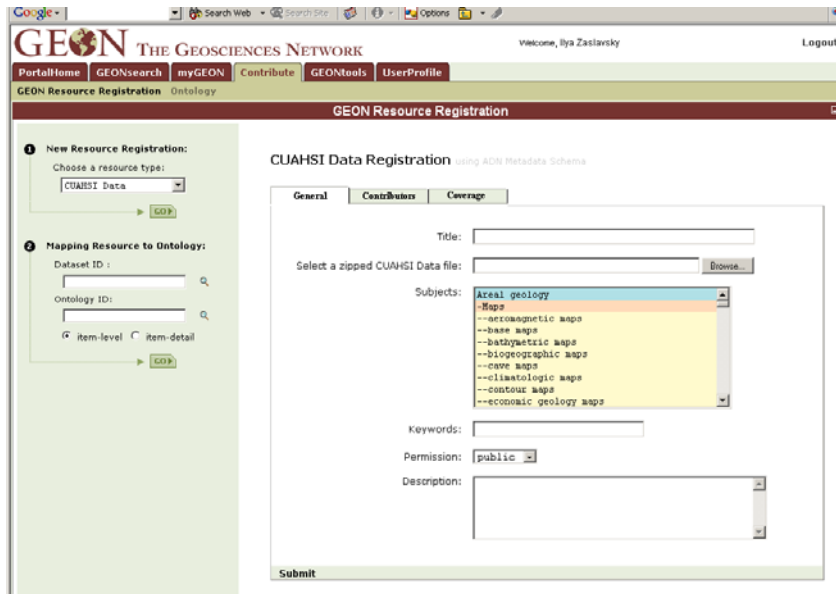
Google - Search Web - Search Site Options

GEON THE GEOSCIENCES NETWORK

Welcome, Ilya Zaslavsky

Logout

PortalHome GEONsearch myGEON Contribute GEONtools UserProfile

GEON Resource Registration Ontology

GEON Resource Registration

1 New Resource Registration:

Choose a resource type:

CUAHSI Data

GO

2 Mapping Resource to Ontology:

Dataset ID :

Ontology ID:

item-level item-detail

GO

CUAHSI Data Registration using ADN Metadata Schema

General Contributors Coverage

Title:

Select a zipped CUAHSI Data file: Browse...

Subjects:

Areal geology
-Maps
--aeromagnetic maps
--base maps
--bathymetric maps
--biogeographic maps
--cave maps
--climatologic maps
--contour maps
--economic geology maps

Keywords:

Permission: public

Description:

Submit